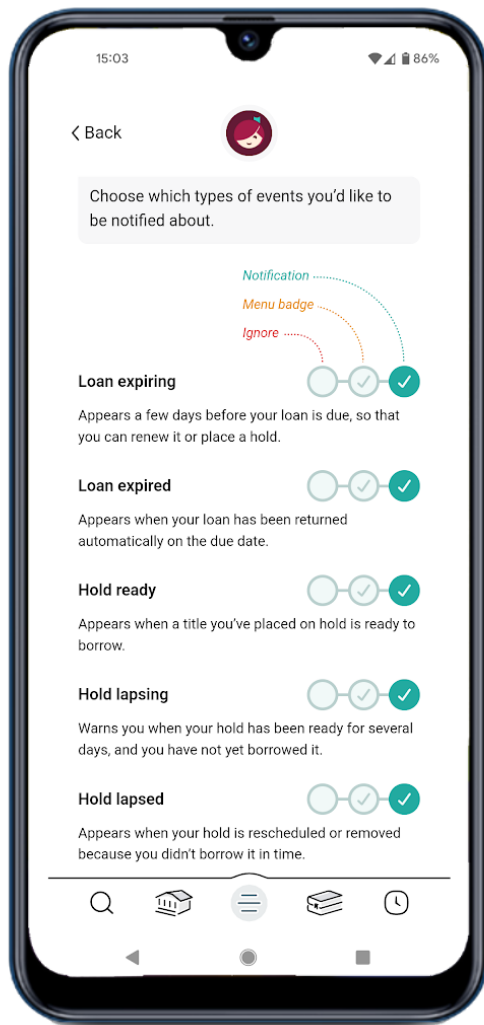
15:03

86%

Back

Choose which types of events you'd like to be notified about.

Notification

Menu badge

Ignore

Loan expiring

Appears a few days before your loan is due, so that you can renew it or place a hold.

Loan expired

Appears when your loan has been returned automatically on the due date.

Hold ready

Appears when a title you've placed on hold is ready to borrow.

Hold lapsing

Warns you when your hold has been ready for several days, and you have not yet borrowed it.

Hold lapsed

Appears when your hold is rescheduled or removed because you didn't borrow it in time.